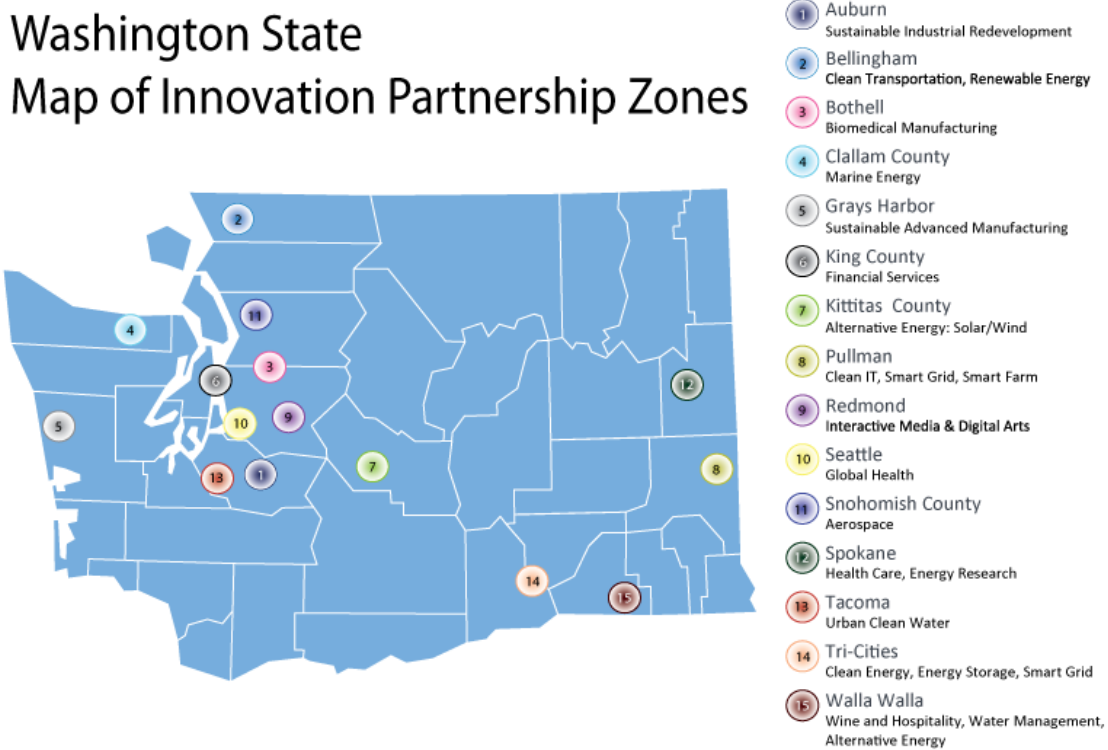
Washington State
Map of Innovation Partnership Zones

2
4
11
3
6
5
10
9
13
1
7
12
8
14
15

1 Auburn
Sustainable Industrial Redevelopment

2 Bellingham
Clean Transportation, Renewable Energy

3 Bothell
Biomedical Manufacturing

4 Clallam County
Marine Energy

5 Grays Harbor
Sustainable Advanced Manufacturing

6 King County
Financial Services

7 Kittitas County
Alternative Energy: Solar/Wind

8 Pullman
Clean IT, Smart Grid, Smart Farm

9 Redmond
Interactive Media & Digital Arts

10 Seattle
Global Health

11 Snohomish County
Aerospace

12 Spokane
Health Care, Energy Research

13 Tacoma
Urban Clean Water

14 Tri-Cities
Clean Energy, Energy Storage, Smart Grid

15 Walla Walla
Wine and Hospitality, Water Management, Alternative Energy